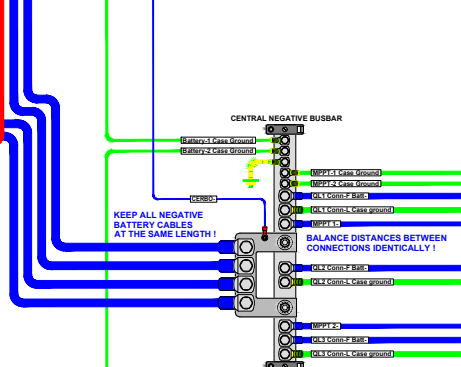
CENTRAL NEGATIVE BUSBAR

Battery-1 Case Ground
Battery-2 Case Ground

MPPT-1 Case Ground
MPPT-2 Case Ground
QL1 Conn-F Batt-
QL1 Conn-L Case ground
MPPT 1-

CERBO-

KEEP ALL NEGATIVE BATTERY CABLES AT THE SAME LENGTH !

BALANCE DISTANCES BETWEEN CONNECTIONS IDENTICALLY !

QL2 Conn-F Batt-
QL2 Conn-L Case ground

MPPT 2-
QL3 Conn-F Batt-
QL3 Conn-L Case ground